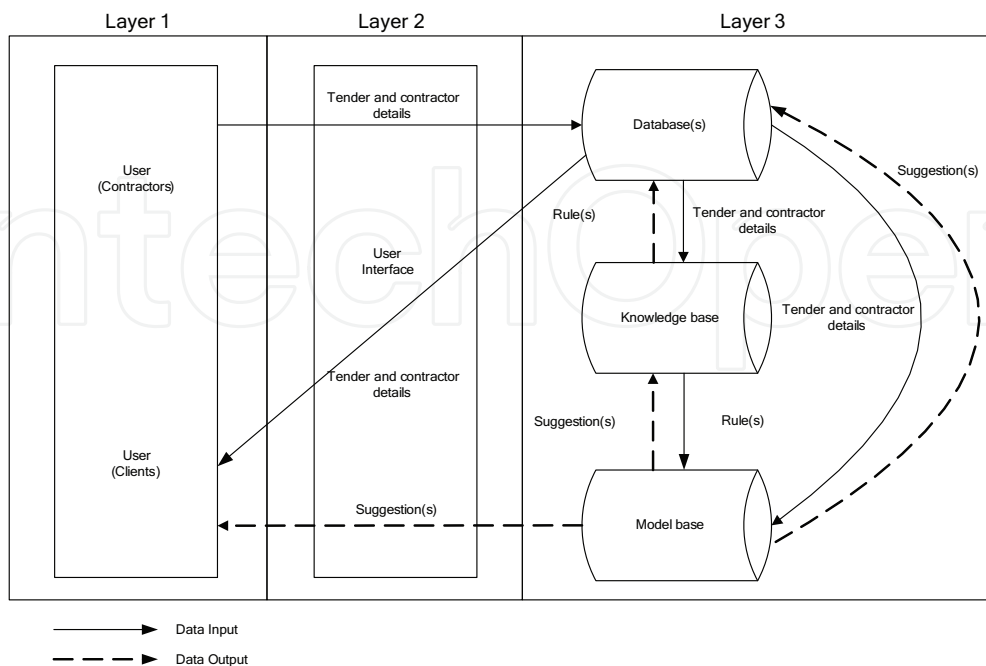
Layer 1

Layer 2

Layer 3

Tender and contractor details

Database(s)

Suggestion(s)

User (Contractors)

Rule(s)

Tender and contractor details

User Interface

Knowledge base

Tender and contractor details

Tender and contractor details

Suggestion(s)

Rule(s)

User (Clients)

Suggestion(s)

Model base

Data Input

Data Output